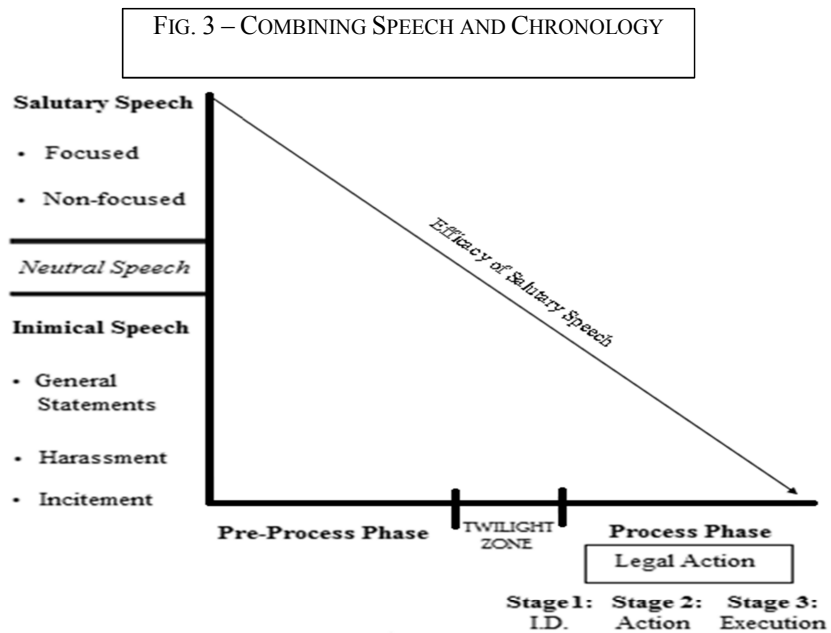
FIG. 3 – COMBINING SPEECH AND CHRONOLOGY

Salutary Speech

• Focused

• Non-focused

Neutral Speech

Inimical Speech

• General Statements

• Harassment

• Incitement

Efficacy of Salutary Speech

Pre-Process Phase

TWILIGHT ZONE

Process Phase

Legal Action

Stage 1: I.D.

Stage 2: Action

Stage 3: Execution